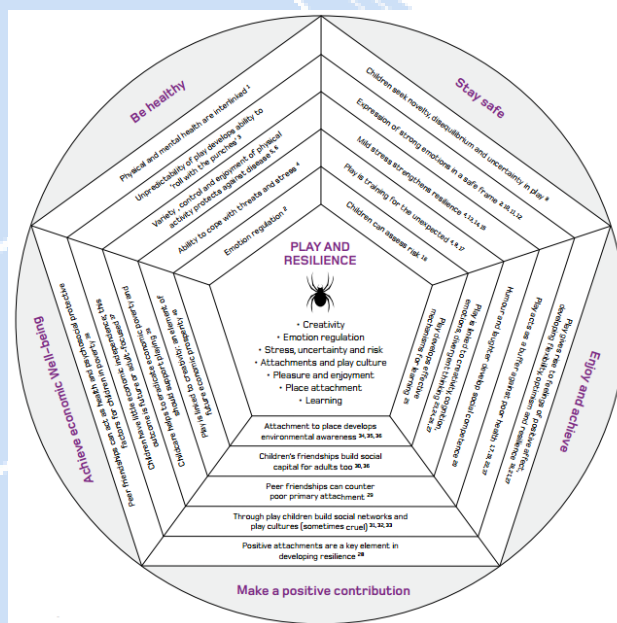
Be healthy

Physical and mental health are interlinked $^1$

Unpredictability of play develops ability to 'roll with the punches' $^3$

Variety, control and enjoyment of physical activity protects against disease $^{5,6}$

Ability to cope with threats and stress $^4$

Emotion regulation $^2$

Stay safe

Children seek novelty, disequilibrium and uncertainty in play $^8$

Expression of strong emotions in a safe frame $^{9,10,11,12}$

Mild stress strengthens resilience $^{4,13,14,15}$

Play is training for the unexpected $^{6,9,17}$

Children can assess risk $^{16}$

Enjoy and achieve

Play gives rise to feelings of positive affect, developing flexibility, optimism and resilience $^{18,21,22}$

Play acts as a buffer against poor health $^{1,7,19,20}$

Humour and laughter develop social competence $^{26}$

Play is linked to creativity, cognition, emotions, divergent thinking $^{23,24,25,27}$

Play develops effective mechanisms for learning $^{18}$

Make a positive contribution

Attachment to place develops environmental awareness $^{34,35,36}$

Children's friendships build social capital for adults too $^{30,36}$

Peer friendships can counter poor primary attachment $^{29}$

Through play children build social networks and play cultures (sometimes cruel) $^{31,32,33}$

Positive attachments are a key element in developing resilience $^{28}$

Achieve economic Well-being

Peer friendships can act as health and psychosocial protective factors for children in poverty $^{38}$

Children have little economic independence, but outcome is future adult focused $^{37}$

Childcare helps to eradicate economic poverty and should support play $^{39}$

Play is linked to creativity, an element of future economic prosperity $^{40}$

PLAY AND RESILIENCE

• Creativity
• Emotion regulation
• Stress, uncertainty and risk
• Attachments and play culture
• Pleasure and enjoyment
• Place attachment
• Learning